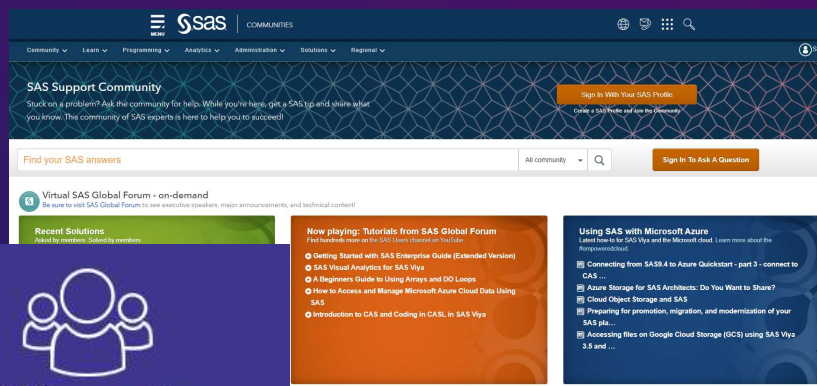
MENU sas | COMMUNITIES

Community ∨ Learn ∨ Programming ∨ Analytics ∨ Administration ∨ Solutions ∨ Regional ∨

SAS Support Community

Stuck on a problem? Ask the community for help. While you're here, get a SAS tip and share what you know. This community of SAS experts is here to help you to succeed!

Sign In With Your SAS Profile

Create a SAS Profile and join the Community

Find your SAS answers

All community

Sign In To Ask A Question

Virtual SAS Global Forum - on-demand

Be sure to visit SAS Global Forum to see executive speakers, major announcements, and technical content!

Recent Solutions

Asked by members. Solved by members.

Now playing: Tutorials from SAS Global Forum

Find hundreds more on the SAS Users channel on YouTube

Getting Started with SAS Enterprise Guide (Extended Version)

SAS Visual Analytics for SAS Viya

A Beginners Guide to Using Arrays and DO Loops

How to Access and Manage Microsoft Azure Cloud Data Using SAS

Introduction to CAS and Coding in CASL in SAS Viya

Using SAS with Microsoft Azure

Latest how-to for SAS Viya and the Microsoft cloud. Learn more about the #empoweredcloud.

Connecting from SAS9.4 to Azure Quickstart - part 3 - connect to CAS ...

Azure Storage for SAS Architects: Do You Want to Share?

Cloud Object Storage and SAS

Preparing for promotion, migration, and modernization of your SAS pla...

Accessing files on Google Cloud Storage (GCS) using SAS Viya 3.5 and ...